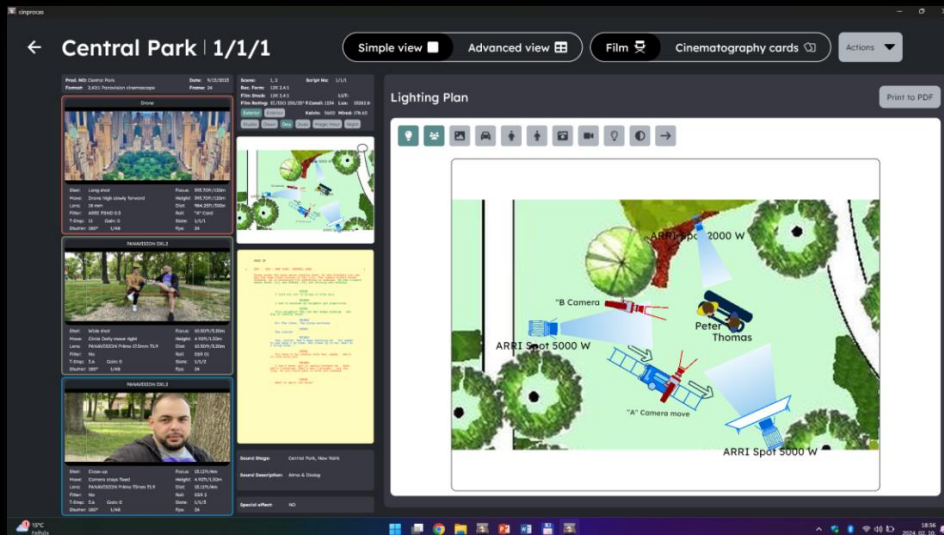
cinproces

Central Park | 1/1/1

Simple view

Advanced view

Film

Cinematography cards

Actions

Prod. NO: Central Park
Format: 2.40:1 Panavision cinemascope
Date: 9/15/2025
Frame: 24

Drone

Shot: Long shot
Move: Drone high slowly forward
Lens: 18 mm
Filter: ARRI ND40 0.9
T-Stop: 11
Shutter: 180°
Focus: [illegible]
Height: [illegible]
Dist: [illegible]
Roll: "A" Card
Scene: 1/1/1
Fps: 24

PANAVISION DXL2

Shot: Wide shot
Move: Circle Dolly move right
Lens: PANAVISION Primo 35mm T1.9
Filter: No
T-Stop: 5.6
Shutter: 180°
Focus: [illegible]
Height: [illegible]
Dist: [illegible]
Roll: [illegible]
Scene: 1/1/2
Fps: 24

PANAVISION DXL2

Shot: Close-up
Move: Camera stays fixed
Lens: PANAVISION Primo 75mm T1.9
Filter: No
T-Stop: 5.6
Shutter: 180°
Focus: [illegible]
Height: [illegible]
Dist: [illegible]
Roll: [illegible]
Scene: 1/1/3
Fps: 24

Scene: 1_1
Rec. Form: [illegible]
Film Stock: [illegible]
Film Rating: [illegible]
Script No: 1/1/1
LUT:
Lux: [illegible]
Kelvin: 5600
Mired: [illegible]

Sound Stage: Central Park, New York
Sound Description: Ambi & Dialog
Special effect: NO

Lighting Plan

Print to PDF

ARRI Spot 2000 W
"B Camera
Peter
Thomas
ARRI Spot 5000 W
"A" Camera move
ARRI Spot 5000 W

13°C
18:56
2024. 02. 20.